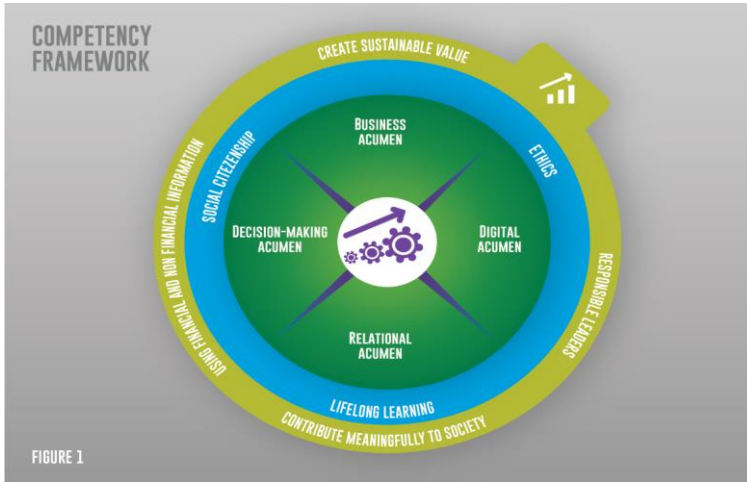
COMPETENCY FRAMEWORK

CREATE SUSTAINABLE VALUE

USING FINANCIAL AND NON FINANCIAL INFORMATION

SOCIAL CITIZENSHIP

ETHICS

RESPONSIBLE LEADERS

BUSINESS ACUMEN

DECISION-MAKING ACUMEN

DIGITAL ACUMEN

RELATIONAL ACUMEN

LIFELONG LEARNING

CONTRIBUTE MEANINGFULLY TO SOCIETY

FIGURE 1